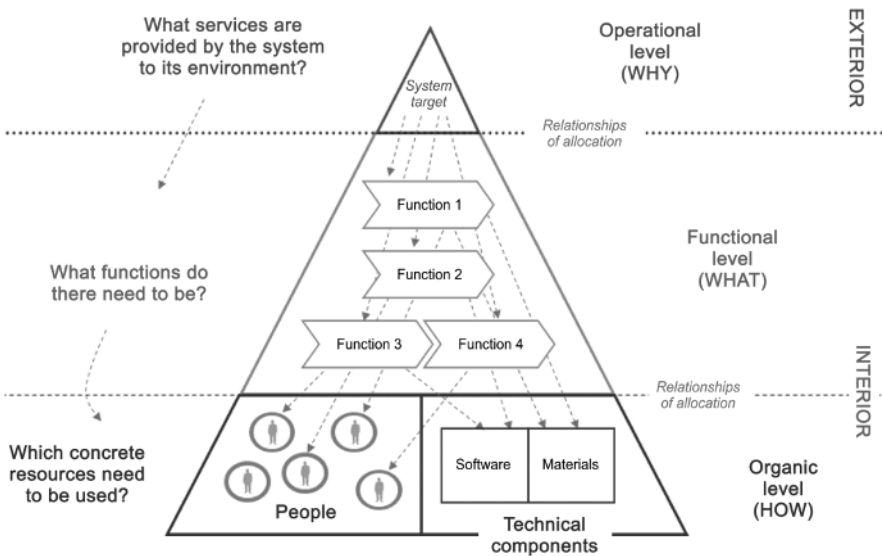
What services are provided by the system to its environment?

System target

Operational level (WHY)

EXTERIOR

Relationships of allocation

Function 1

Function 2

What functions do there need to be?

Functional level (WHAT)

Function 3

Function 4

INTERIOR

Relationships of allocation

Which concrete resources need to be used?

People

Software

Materials

Technical components

Organic level (HOW)